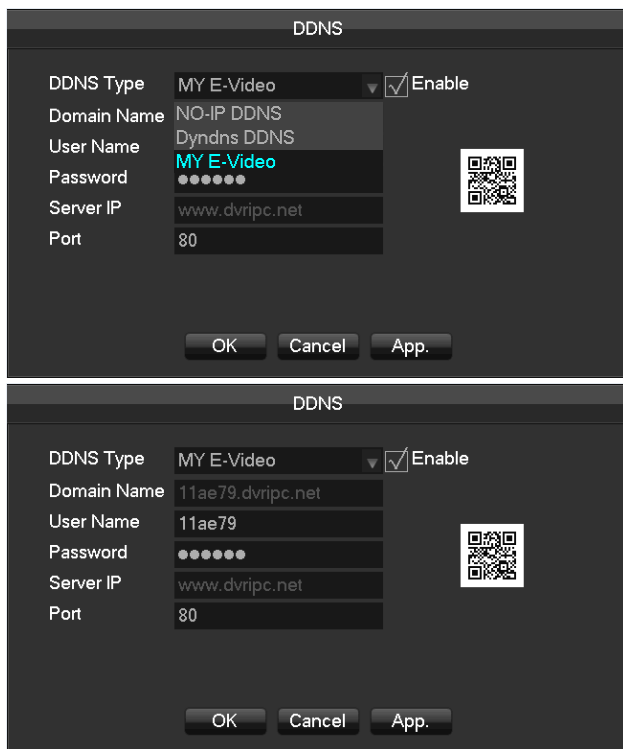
DDNS

DDNS Type MY E-Video Enable
Domain Name NO-IP DDNS
Dyndns DDNS
User Name MY E-Video
Password ●●●●●●
Server IP www.dvripc.net
Port 80

OK Cancel App.

DDNS

DDNS Type MY E-Video Enable
Domain Name 11ae79.dvripc.net
User Name 11ae79
Password ●●●●●●
Server IP www.dvripc.net
Port 80

OK Cancel App.